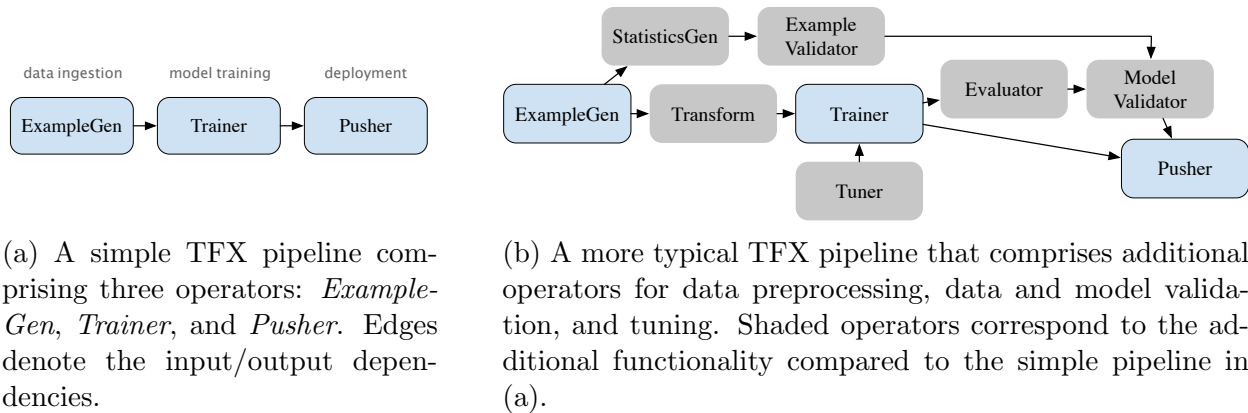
data ingestion
model training
deployment

ExampleGen
Trainer
Pusher

StatisticsGen
Example Validator
ExampleGen
Transform
Trainer
Evaluator
Model Validator
Tuner
Pusher

(a) A simple TFX pipeline comprising three operators: *ExampleGen*, *Trainer*, and *Pusher*. Edges denote the input/output dependencies.

(b) A more typical TFX pipeline that comprises additional operators for data preprocessing, data and model validation, and tuning. Shaded operators correspond to the additional functionality compared to the simple pipeline in (a).